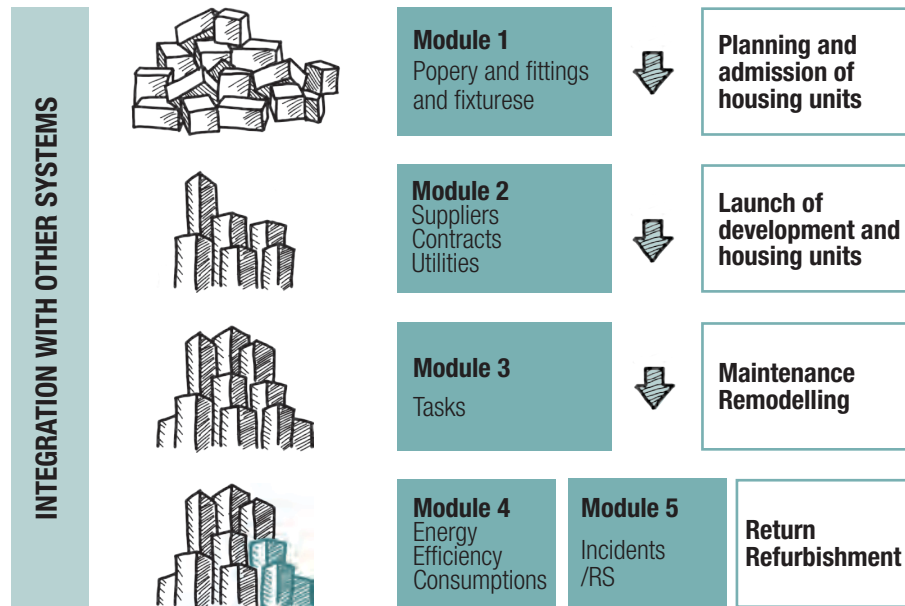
INTEGRATION WITH OTHER SYSTEMS

**Module 1**
Popery and fittings and fixturese

**Planning and admission of housing units**

**Module 2**
Suppliers
Contracts
Utilities

**Launch of development and housing units**

**Module 3**
Tasks

**Maintenance Remodelling**

**Module 4**
Energy Efficiency Consumptions

**Module 5**
Incidents /RS

**Return Refurbishment**